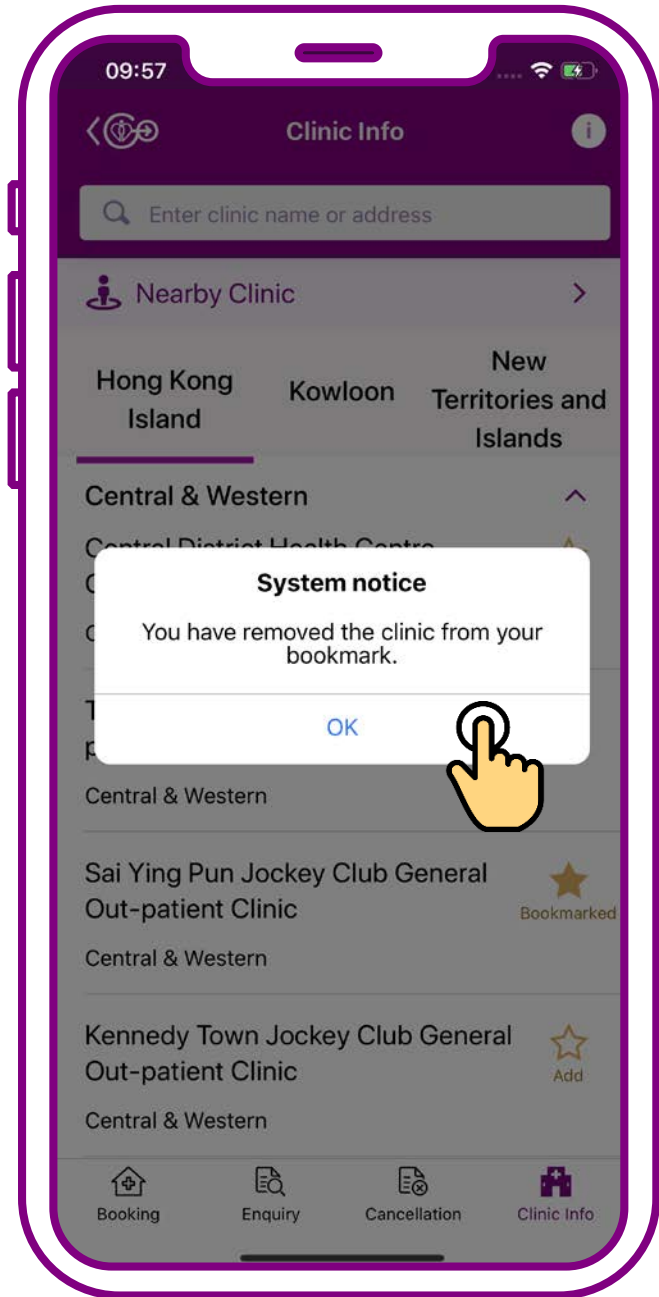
09:57

Clinic Info

Enter clinic name or address

Nearby Clinic

Hong Kong Island

Kowloon

New Territories and Islands

Central & Western

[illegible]

System notice

You have removed the clinic from your bookmark.

OK

Central & Western

Sai Ying Pun Jockey Club General Out-patient Clinic

Bookmarked

Central & Western

Kennedy Town Jockey Club General Out-patient Clinic

Add

Central & Western

Booking

Enquiry

Cancellation

Clinic Info